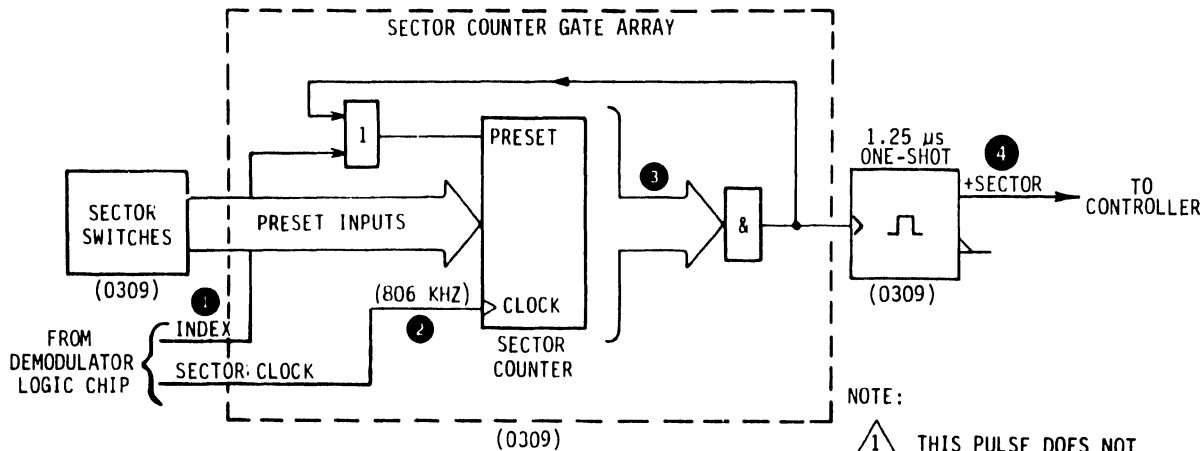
SECTOR COUNTER GATE ARRAY

1

PRESET

3

1.25 μs ONE-SHOT

4

+SECTOR

TO CONTROLLER

SECTOR SWITCHES

PRESET INPUTS

&

(0309)

1

(806 KHZ)

CLOCK

2

(0309)

FROM DEMODULATOR LOGIC CHIP

INDEX

SECTOR CLOCK

SECTOR COUNTER

(0309)

NOTE:

1 THIS PULSE DOES NOT